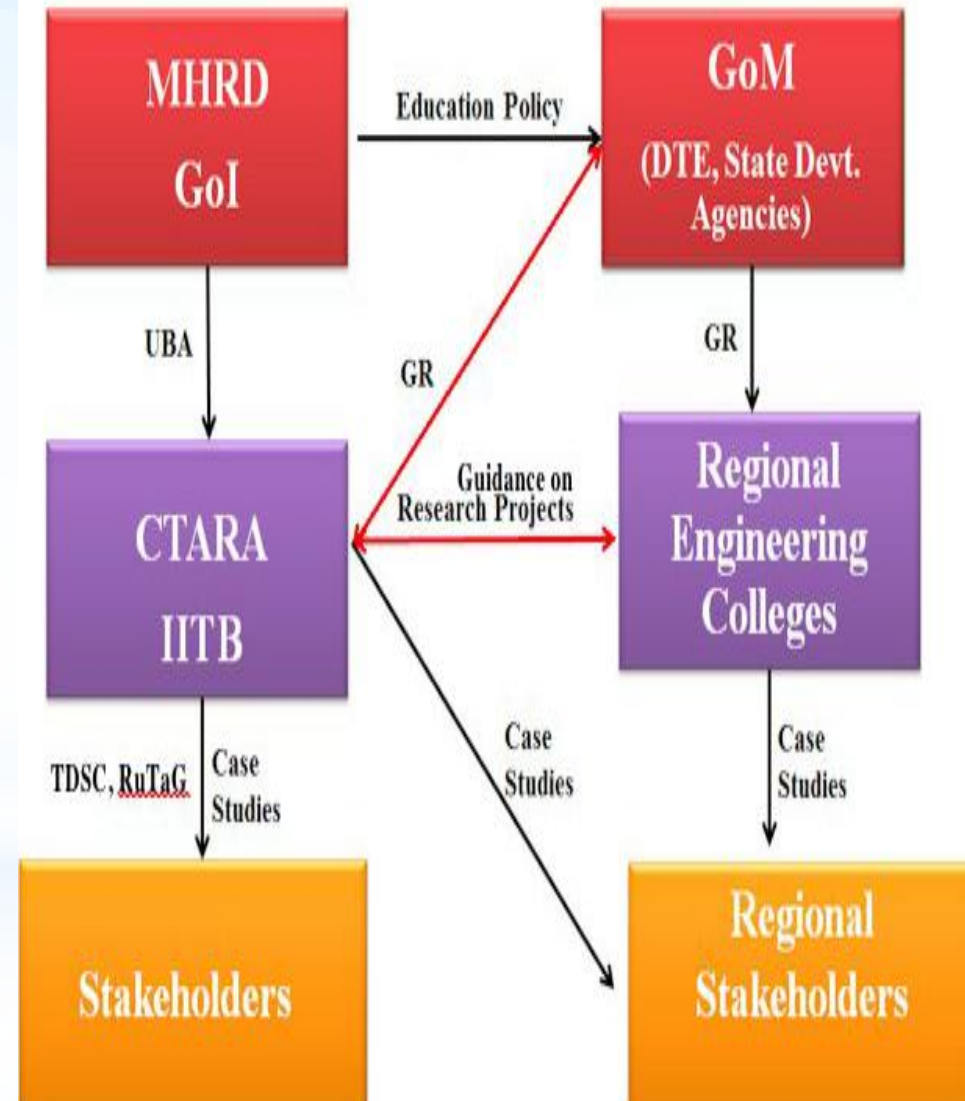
MHRD
GoI

Education Policy

GoM
(DTE, State Devt. Agencies)

UBA

GR

GR

CTARA
IITB

Guidance on Research Projects

Regional Engineering Colleges

TDSC, RuTaG

Case Studies

Case Studies

Case Studies

Stakeholders

Regional Stakeholders